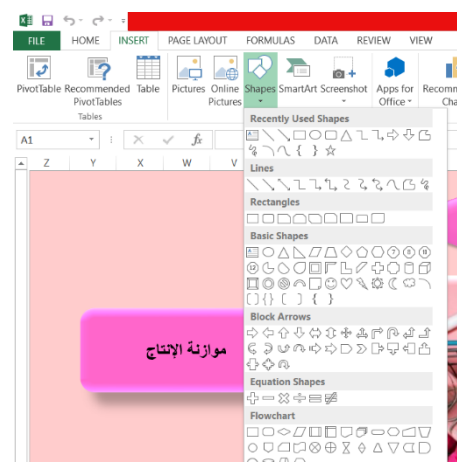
FILE HOME INSERT PAGE LAYOUT FORMULAS DATA REVIEW VIEW

PivotTable Recommended PivotTables Table
Tables
Pictures Online Pictures Shapes SmartArt Screenshot Apps for Office Recomm Cha

A1

Z Y X W V

Recently Used Shapes
Lines
Rectangles
Basic Shapes
Block Arrows
Equation Shapes
Flowchart

موازنة الإنتاج